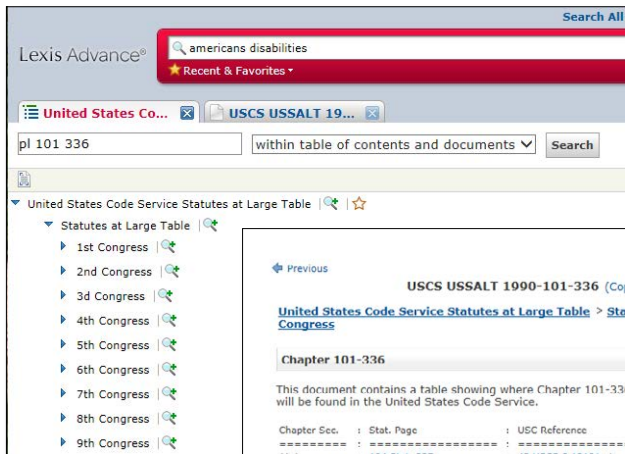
Search All

Lexis Advance®

americans disabilities

Recent & Favorites

United States Co... | USCS USSALT 19...

pl 101 336

within table of contents and documents

Search

United States Code Service Statutes at Large Table

Statutes at Large Table

1st Congress

2nd Congress

3d Congress

4th Congress

5th Congress

6th Congress

7th Congress

8th Congress

9th Congress

Previous

USCS USSALT 1990-101-336 (Co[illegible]

United States Code Service Statutes at Large Table > Sta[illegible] Congress

Chapter 101-336

This document contains a table showing where Chapter 101-33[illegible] will be found in the United States Code Service.

Chapter Sec. : Stat. Page : USC Reference
========= : ================ : ================